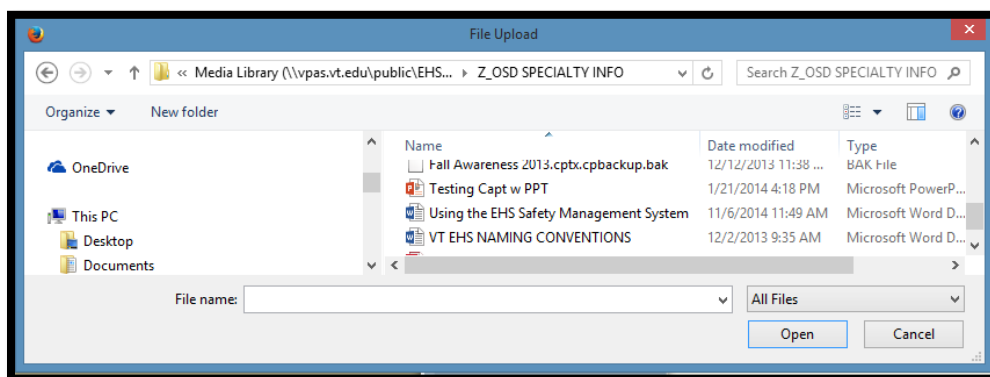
File Upload

« Media Library (\\vpas.vt.edu\public\EHS... › Z_OSD SPECIALTY INFO

Search Z_OSD SPECIALTY INFO

Organize ▾ New folder

OneDrive

This PC

Desktop

Documents

| Name | Date modified | Type |
|---|---|---|
| Fall Awareness 2013.cptx.cpbackup.bak | 12/12/2013 11:38 ... | BAK File |
| Testing Capt w PPT | 1/21/2014 4:18 PM | Microsoft PowerP... |
| Using the EHS Safety Management System | 11/6/2014 11:49 AM | Microsoft Word D... |
| VT EHS NAMING CONVENTIONS | 12/2/2013 9:35 AM | Microsoft Word D... |

File name:

All Files

Open

Cancel